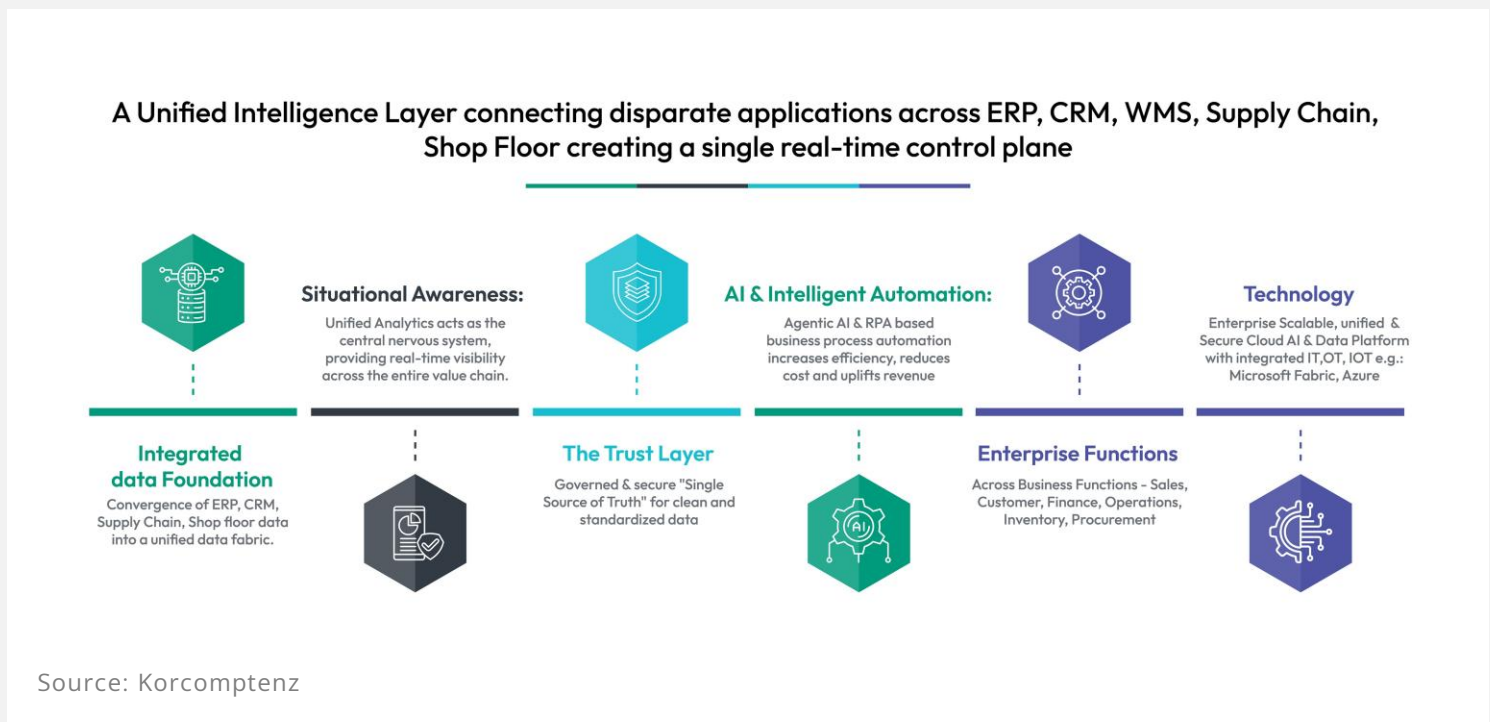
A Unified Intelligence Layer connecting disparate applications across ERP, CRM, WMS, Supply Chain, Shop Floor creating a single real-time control plane

Situational Awareness:
Unified Analytics acts as the central nervous system, providing real-time visibility across the entire value chain.

AI & Intelligent Automation:
Agentic AI & RPA based business process automation increases efficiency, reduces cost and uplifts revenue

Technology
Enterprise Scalable, unified & Secure Cloud AI & Data Platform with integrated IT,OT, IOT e.g.: Microsoft Fabric, Azure

Integrated data Foundation
Convergence of ERP, CRM, Supply Chain, Shop floor data into a unified data fabric.

The Trust Layer
Governed & secure "Single Source of Truth" for clean and standardized data

AI

Enterprise Functions
Across Business Functions - Sales, Customer, Finance, Operations, Inventory, Procurement

Source: Korcomptenz